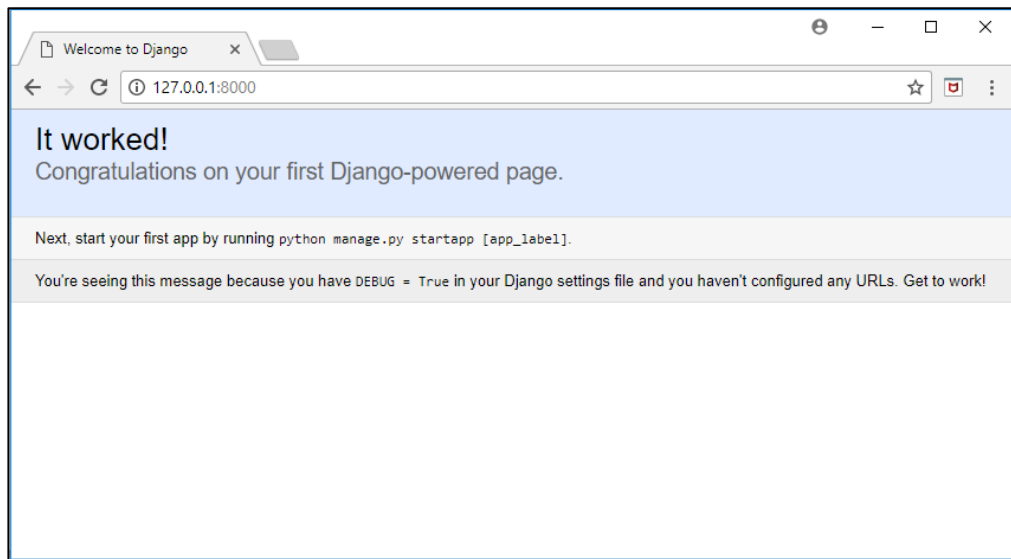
Welcome to Django ×

127.0.0.1:8000

It worked!
Congratulations on your first Django-powered page.

Next, start your first app by running python manage.py startapp [app_label].

You're seeing this message because you have DEBUG = True in your Django settings file and you haven't configured any URLs. Get to work!